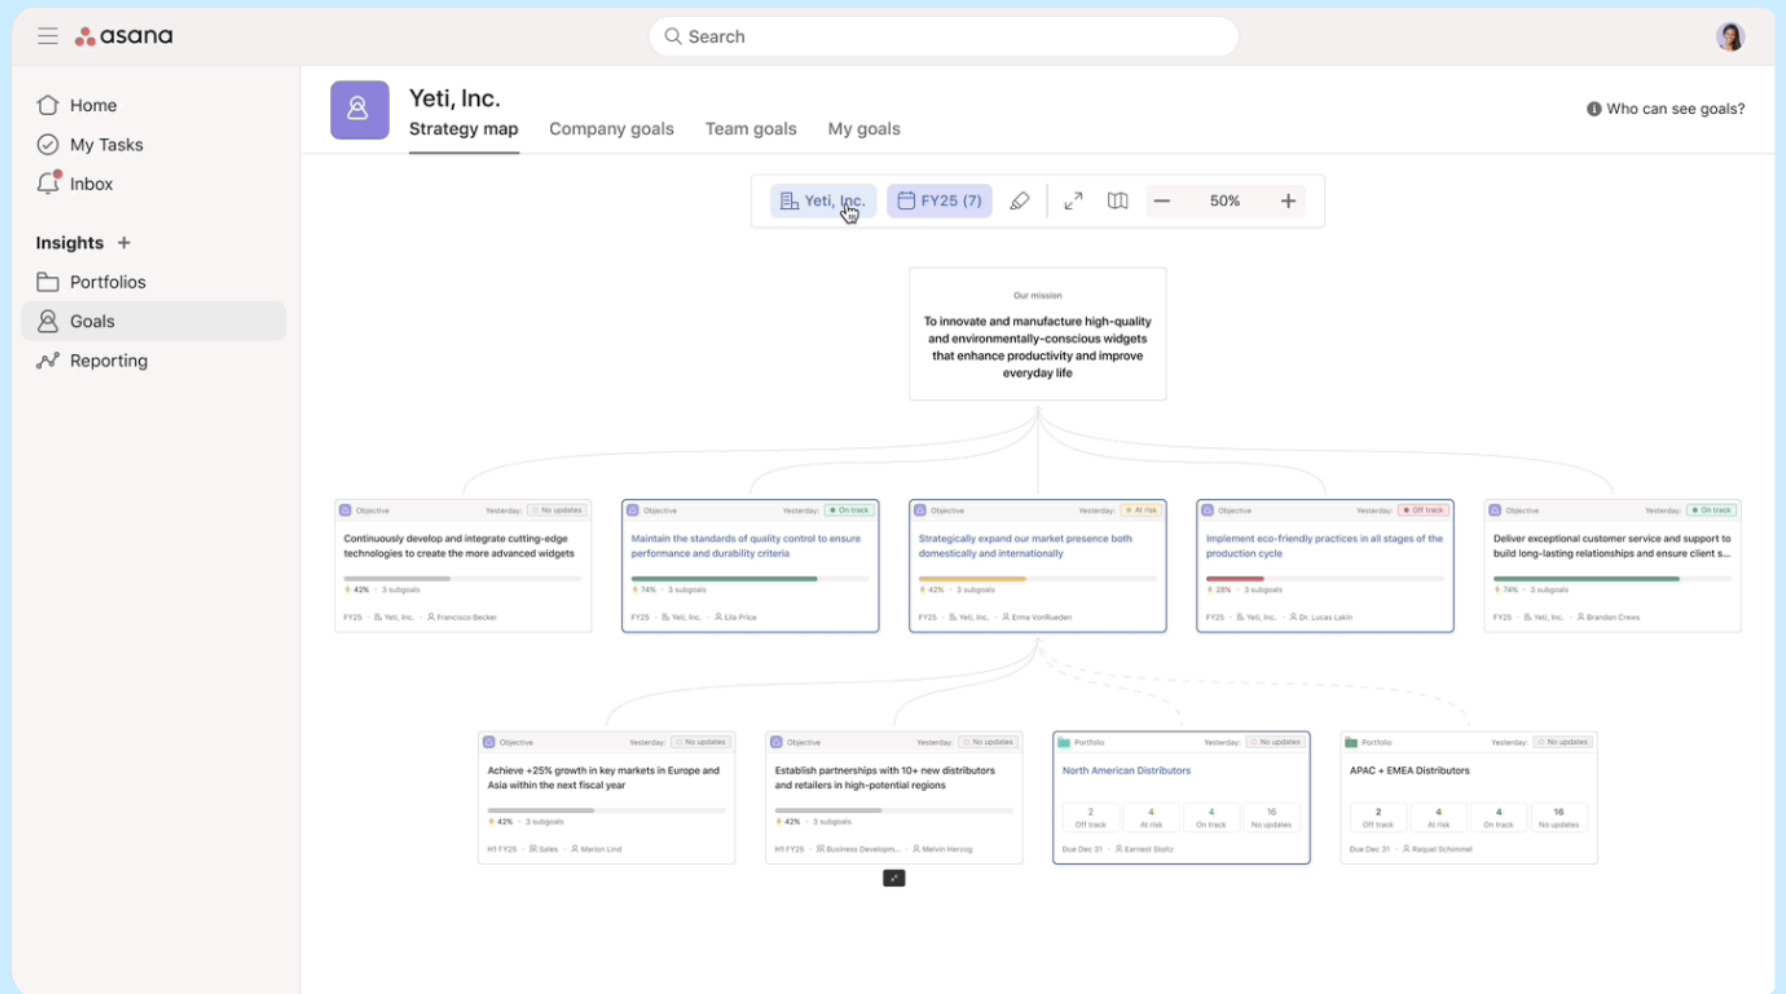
asana

Search

Home
My Tasks
Inbox

Insights +
Portfolios
Goals
Reporting

Yeti, Inc.
Strategy map Company goals Team goals My goals

Who can see goals?

Yeti, Inc. FY25 (7) 50%

Our mission
To innovate and manufacture high-quality and environmentally-conscious widgets that enhance productivity and improve everyday life

Objective Yesterday: No updates
Continuously develop and integrate cutting-edge technologies to create the more advanced widgets
42% · 3 subgoals
FY25 · Yeti, Inc. · Francisco Becker

Objective Yesterday: On track
Maintain the standards of quality control to ensure performance and durability criteria
74% · 3 subgoals
FY25 · Yeti, Inc. · Lila Price

Objective Yesterday: At risk
Strategically expand our market presence both domestically and internationally
42% · 3 subgoals
FY25 · Yeti, Inc. · Erma VonRueden

Objective Yesterday: Off track
Implement eco-friendly practices in all stages of the production cycle
28% · 3 subgoals
FY25 · Yeti, Inc. · Dr. Lucas Lakin

Objective Yesterday: On track
Deliver exceptional customer service and support to build long-lasting relationships and ensure client s...
74% · 3 subgoals
FY25 · Yeti, Inc. · Brandon Crews

Objective Yesterday: No updates
Achieve +25% growth in key markets in Europe and Asia within the next fiscal year
42% · 3 subgoals
H1 FY25 · Sales · Marion Lind

Objective Yesterday: No updates
Establish partnerships with 10+ new distributors and retailers in high-potential regions
42% · 3 subgoals
H1 FY25 · Business Developm... · Melvin Herzog

Portfolio Yesterday: No updates
North American Distributors
2 Off track | 4 At risk | 4 On track | 16 No updates
Due Dec 31 · Earnest Stoltz

Portfolio Yesterday: No updates
APAC + EMEA Distributors
2 Off track | 4 At risk | 4 On track | 16 No updates
Due Dec 31 · Raquel Schimmel